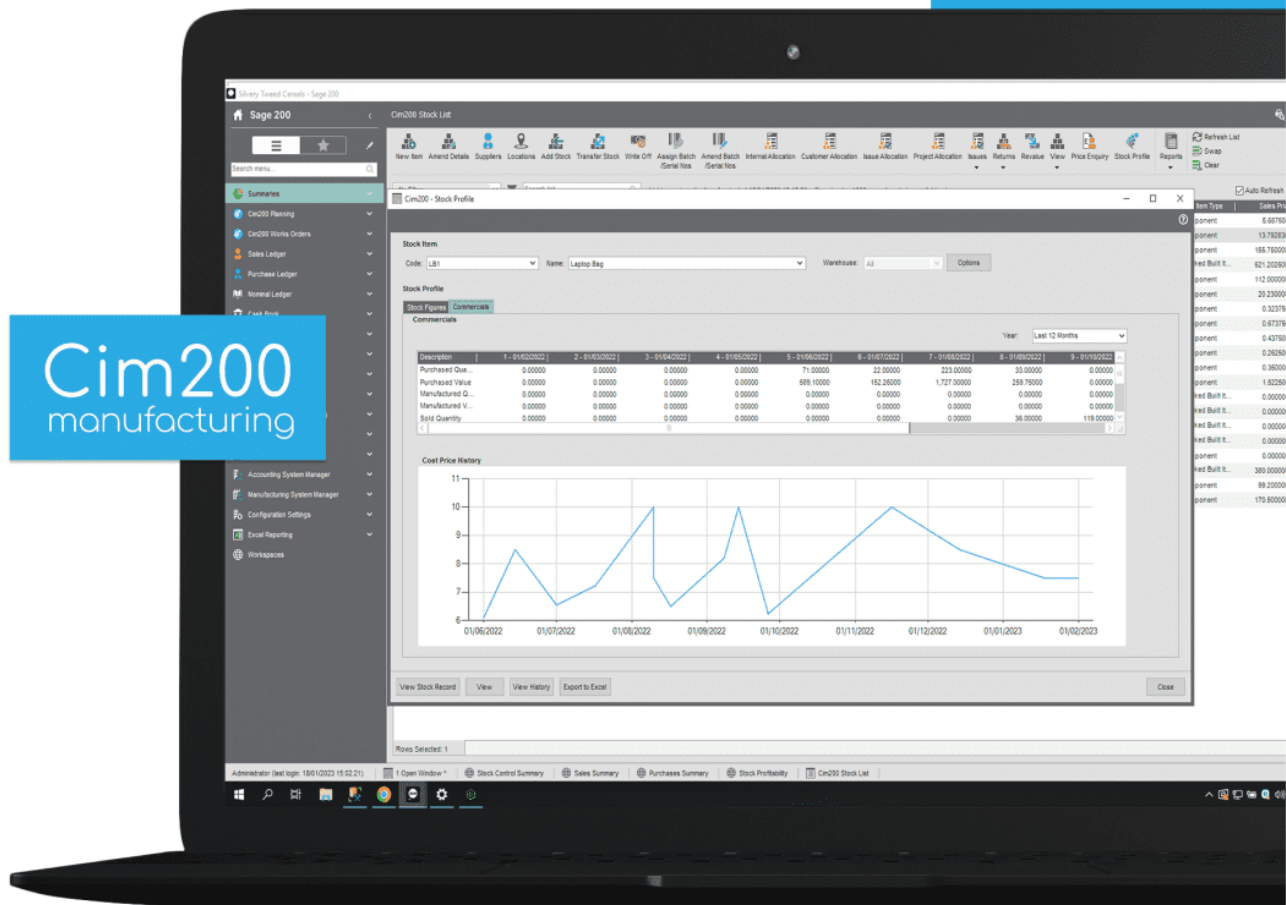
Silvery Tweed Cereals - Sage 200

Sage 200

Cim200 Stock List

New Item Amend Details Suppliers Locations Add Stock Transfer Stock Write Off Assign Batch /Serial Nos Amend Batch /Serial Nos Internal Allocation Customer Allocation Issue Allocation Project Allocation Issues Returns Revalue View Price Enquiry Stock Profile Reports

Refresh List
Swap
Clear

Auto Refresh

Search menu...

Summaries
Cim200 Planning
Cim200 Works Orders
Sales Ledger
Purchase Ledger
Nominal Ledger
Cash Book
Accounting System Manager
Manufacturing System Manager
Configuration Settings
Excel Reporting
Workspaces

Cim200
manufacturing

Cim200 - Stock Profile

Stock Item
Code: LB1
Name: Laptop Bag
Warehouse: All
Options

Stock Profile
Stock Figures Commercials
Commercials
Year: Last 12 Months

| Description | 1 - 01/02/2022 | 2 - 01/03/2022 | 3 - 01/04/2022 | 4 - 01/05/2022 | 5 - 01/06/2022 | 6 - 01/07/2022 | 7 - 01/08/2022 | 8 - 01/09/2022 | 9 - 01/10/2022 |
|---|---|---|---|---|---|---|---|---|---|
| Purchased Qua... | 0.00000 | 0.00000 | 0.00000 | 0.00000 | 71.00000 | 22.00000 | 223.00000 | 33.00000 | 0.00000 |
| Purchased Value | 0.00000 | 0.00000 | 0.00000 | 0.00000 | 589.10000 | 152.26000 | 1,727.00000 | 259.75000 | 0.00000 |
| Manufactured Q... | 0.00000 | 0.00000 | 0.00000 | 0.00000 | 0.00000 | 0.00000 | 0.00000 | 0.00000 | 0.00000 |
| Manufactured V... | 0.00000 | 0.00000 | 0.00000 | 0.00000 | 0.00000 | 0.00000 | 0.00000 | 0.00000 | 0.00000 |
| Sold Quantity | 0.00000 | 0.00000 | 0.00000 | 0.00000 | 0.00000 | 0.00000 | 0.00000 | 36.00000 | 119.00000 |

Cost Price History
11
10
9
8
7
6
01/06/2022 01/07/2022 01/08/2022 01/09/2022 01/10/2022 01/11/2022 01/12/2022 01/01/2023 01/02/2023

View Stock Record View View History Export to Excel Close

Item Type Sales Pri
ponent 5.68760
ponent 13.79283
ponent 155.75000
ked Built It... 621.20293
ponent 112.00000
ponent 20.23000
ponent 0.32376
ponent 0.67376
ponent 0.43750
ponent 0.26250
ponent 0.36000
ponent 1.52250
ked Built It... 0.00000
ked Built It... 0.00000
ked Built It... 0.00000
ked Built It... 0.00000
ponent 0.00000
ked Built It... 380.00000
ponent 99.20000
ponent 170.50000

Rows Selected: 1

Administrator (last login: 18/01/2023 15:02:21) 1 Open Window ^ Stock Control Summary Sales Summary Purchases Summary Stock Profitability Cim200 Stock List